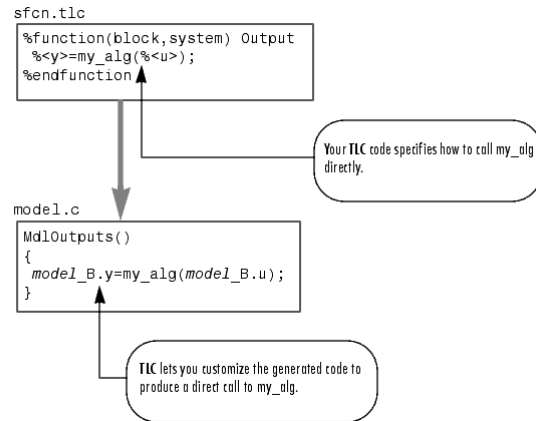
sfcn.tlc

%function(block,system) Output
%<y>=my_alg(%<u>);
%endfunction

Your TLC code specifies how to call my_alg directly.

model.c

MdlOutputs()
{
model_B.y=my_alg(model_B.u);
}

TLC lets you customize the generated code to produce a direct call to my_alg.